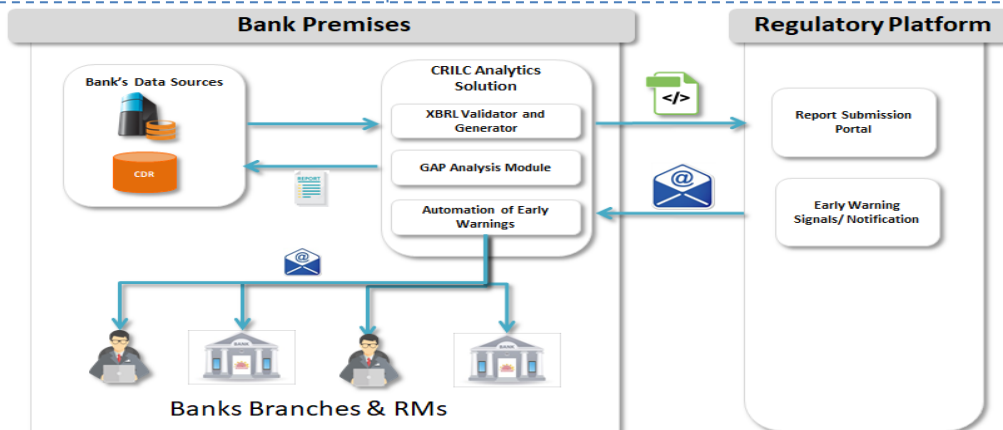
Bank Premises

Regulatory Platform

Bank's Data Sources

CDR

CRILC Analytics Solution

XBRL Validator and Generator

GAP Analysis Module

Automation of Early Warnings

REPORT

</>

Report Submission Portal

@

Early Warning Signals/ Notification

@

BANK

BANK

Banks Branches & RMs